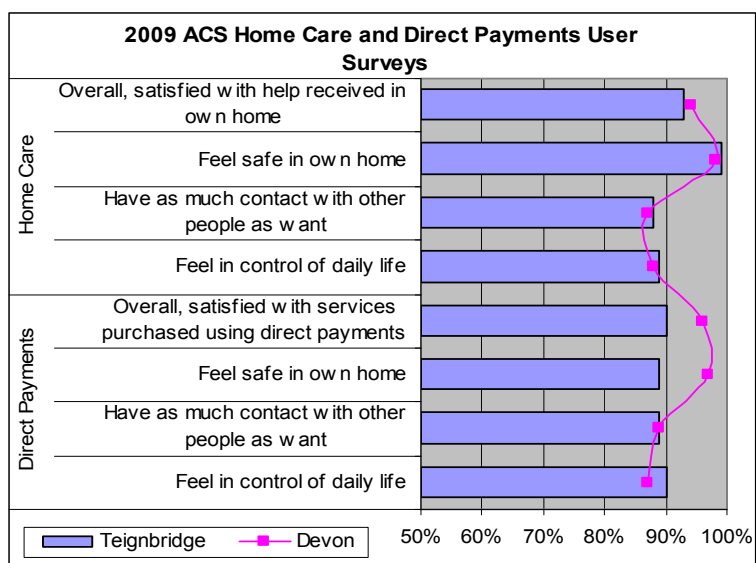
2009 ACS Home Care and Direct Payments User Surveys

Home Care

Overall, satisfied w ith help received in ow n home

Feel safe in ow n home

Have as much contact w ith other people as w ant

Feel in control of daily life

Direct Payments

Overall, satisfied w ith services purchased using direct payments

Feel safe in ow n home

Have as much contact w ith other people as w ant

Feel in control of daily life

Teignbridge

Devon

50%
60%
70%
80%
90%
100%